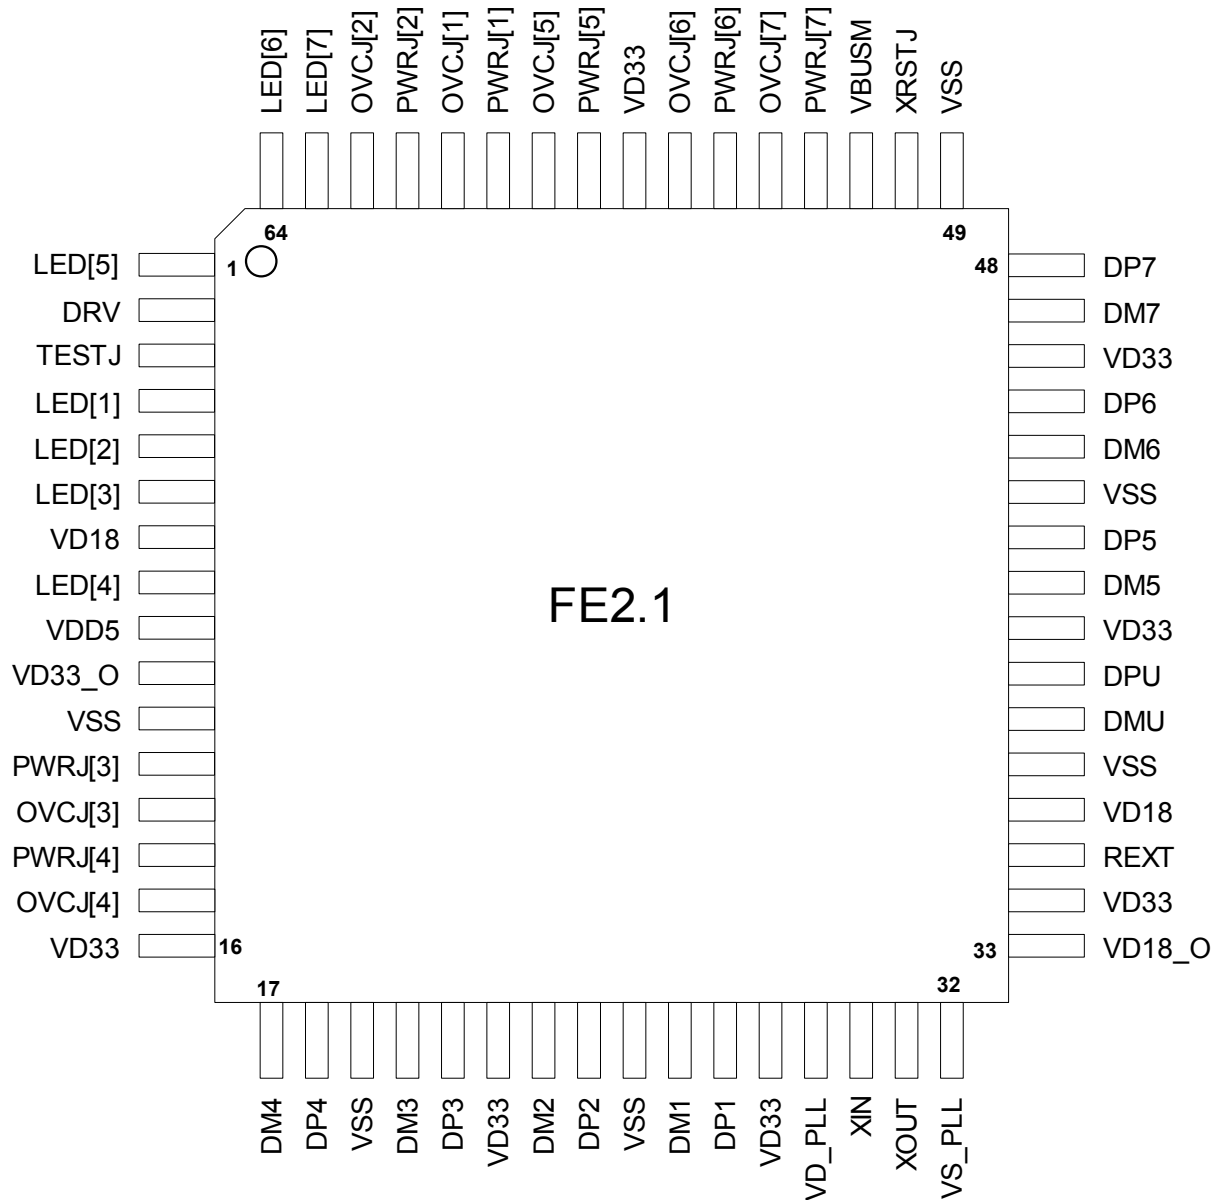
LED[6] LED[7] OVCJ[2] PWRJ[2] OVCJ[1] PWRJ[1] OVCJ[5] PWRJ[5] VD33 OVCJ[6] PWRJ[6] OVCJ[7] PWRJ[7] VBUSM XRSTJ VSS

64
49
1
48

LED[5]
DRV
TESTJ
LED[1]
LED[2]
LED[3]
VD18
LED[4]
VDD5
VD33_O
VSS
PWRJ[3]
OVCJ[3]
PWRJ[4]
OVCJ[4]
VD33

FE2.1

DP7
DM7
VD33
DP6
DM6
VSS
DP5
DM5
VD33
DPU
DMU
VSS
VD18
REXT
VD33
VD18_O

16
33
17
32

DM4 DP4 VSS DM3 DP3 VD33 DM2 DP2 VSS DM1 DP1 VD33 VD_PLL XIN XOUT VS_PLL